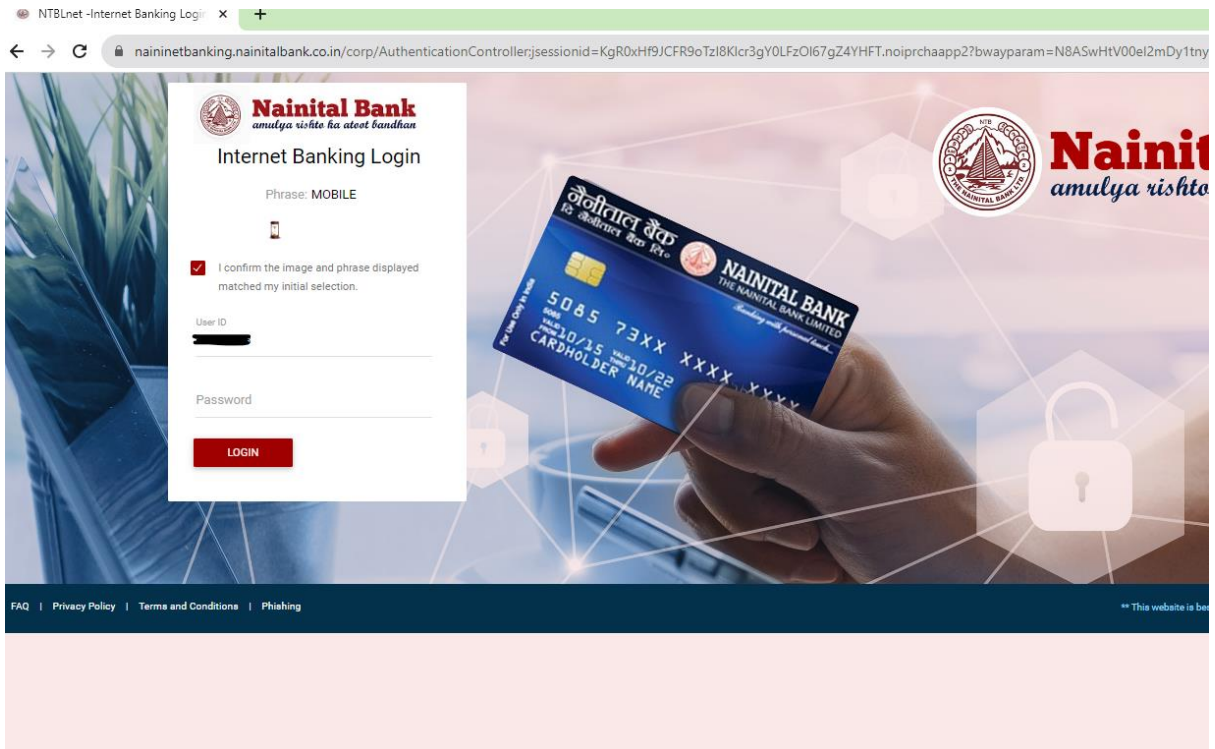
NTBLnet -Internet Banking Login ×

nainінetbanking.nainitalbank.co.in/corp/AuthenticationController;jsessionid=KgR0xHf9JCFR9oTzI8Klcr3gY0LFzOI67gZ4YHFT.noiprchaapp2?bwayparam=N8ASwHtV00eI2mDy1tny

Nainital Bank
amulya rishto ka atoot bandhan

Internet Banking Login

Phrase: MOBILE

I confirm the image and phrase displayed matched my initial selection.

User ID

Password

LOGIN

नैनीताल बैंक
दि नैनीताल बैंक लि.
NAINITAL BANK
THE NAINITAL BANK LIMITED
Banking with personal touch
5085 73XX XXXX XXXX
6085
VALID FROM 10/15 VALID THRU 10/22
CARDHOLDER NAME
For Use Only in India

NTB
THE NAINITAL BANK LTD
Nainit
amulya rishto

FAQ | Privacy Policy | Terms and Conditions | Phishing

** This website is be